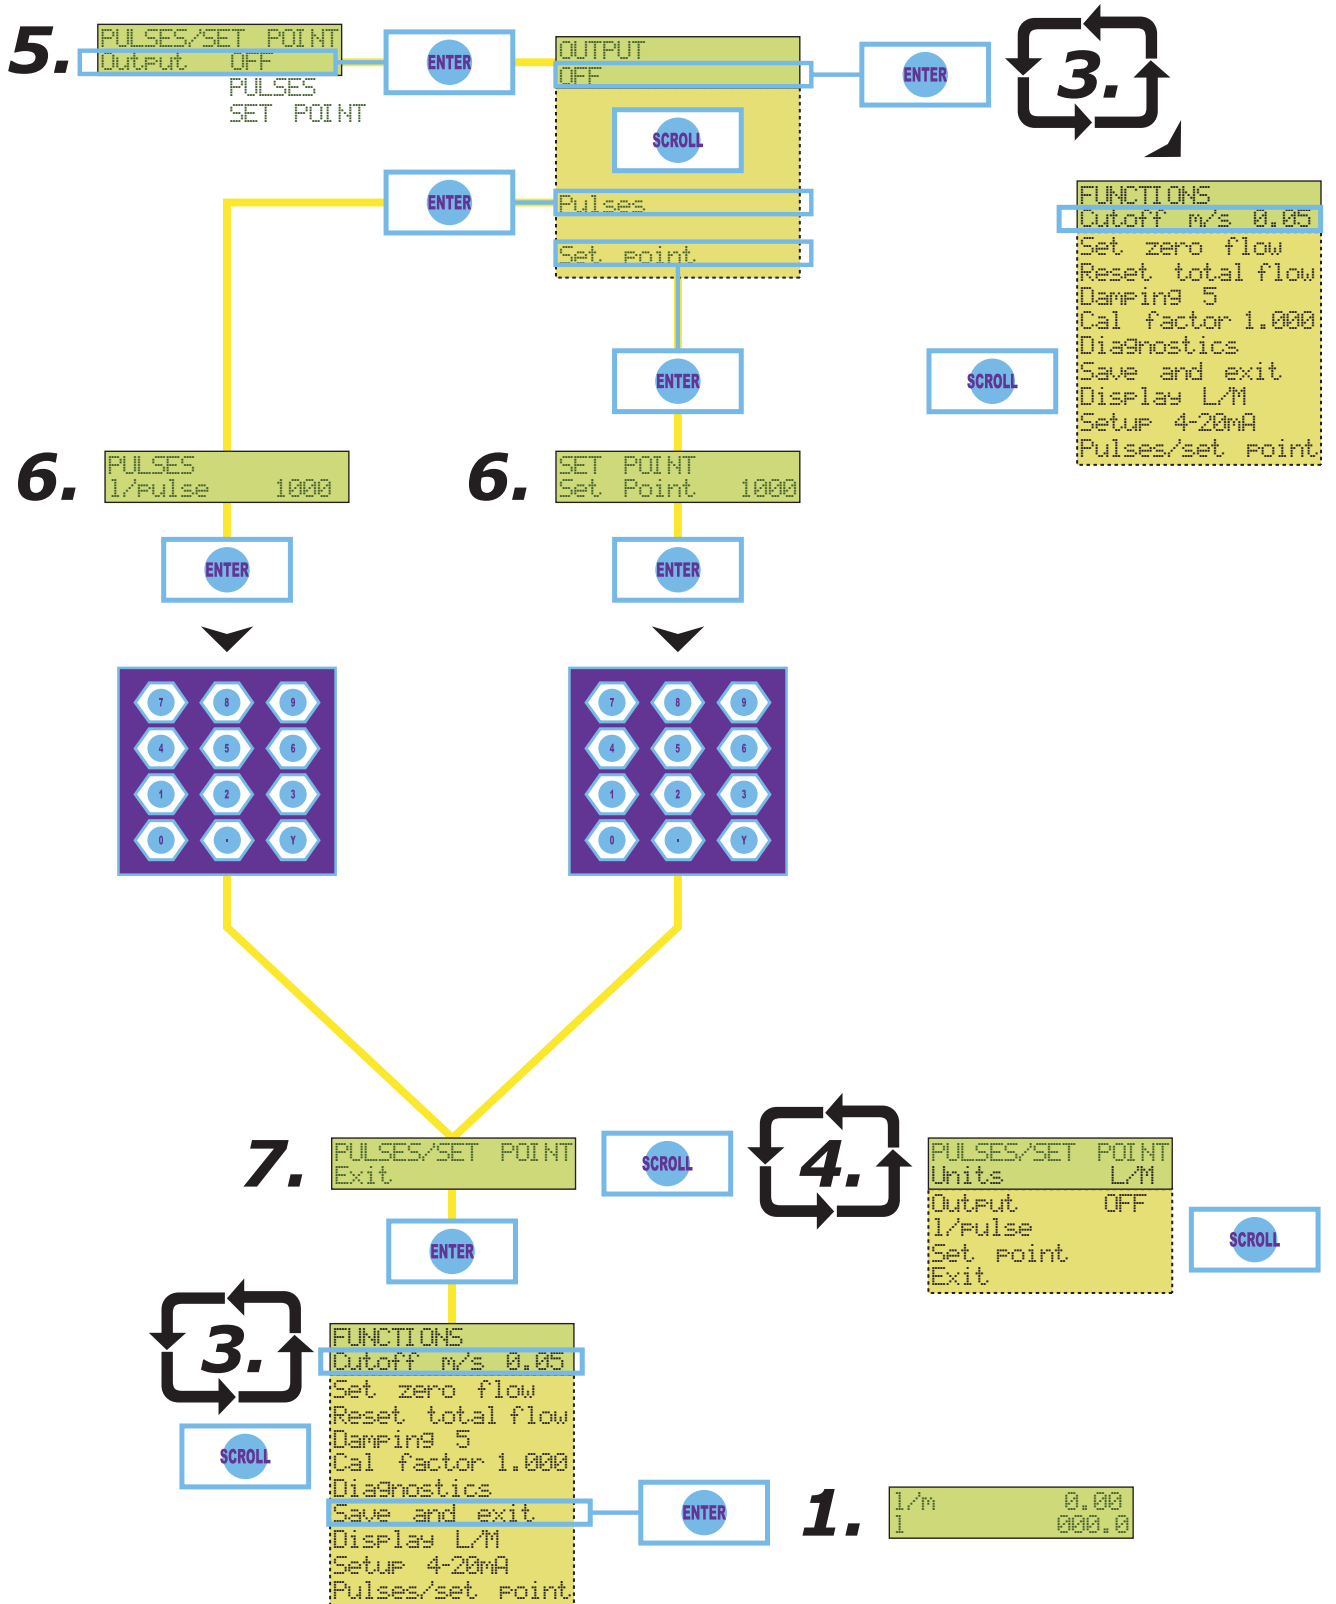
5.
PULSES/SET POINT
Output OFF
PULSES
SET POINT

ENTER

OUTPUT
OFF

SCROLL

ENTER

3.

Pulses
Set point

ENTER

FUNCTIONS
Cutoff m/s 0.05
Set zero flow
Reset total flow
Damping 5
Cal factor 1.000
Diagnostics
Save and exit
Display L/M
Setup 4-20mA
Pulses/set point

SCROLL

ENTER

6.
PULSES
1/pulse 1000

6.
SET POINT
Set Point 1000

ENTER

ENTER

7 8 9
4 5 6
1 2 3
0 . Y

7 8 9
4 5 6
1 2 3
0 . Y

7.
PULSES/SET POINT
Exit

SCROLL

4.

PULSES/SET POINT
Units L/M
Output OFF
1/pulse
Set point
Exit

SCROLL

ENTER

3.

FUNCTIONS
Cutoff m/s 0.05
Set zero flow
Reset total flow
Damping 5
Cal factor 1.000
Diagnostics
Save and exit
Display L/M
Setup 4-20mA
Pulses/set point

SCROLL

ENTER

1.
l/m 0.00
l 000.0